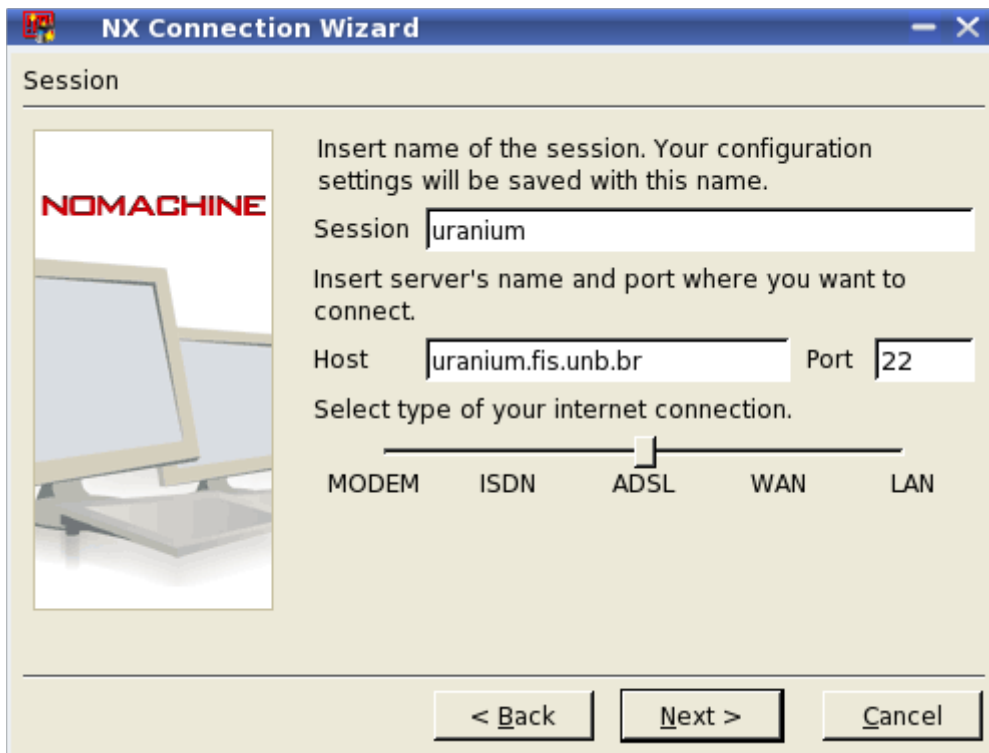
NX Connection Wizard

Session

NOMACHINE

Insert name of the session. Your configuration settings will be saved with this name.

Session uranium

Insert server's name and port where you want to connect.

Host uranium.fis.unb.br Port 22

Select type of your internet connection.

MODEM ISDN ADSL WAN LAN

< Back Next > Cancel